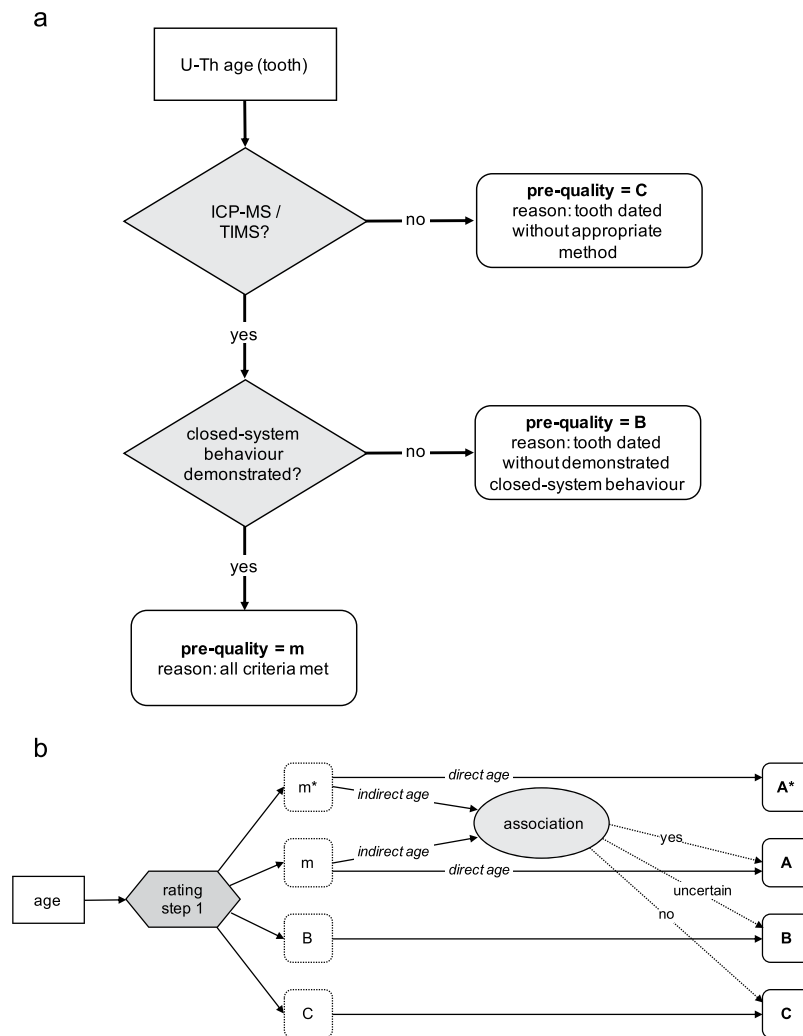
a

U-Th age (tooth)

ICP-MS / TIMS?

no

**pre-quality = C**
reason: tooth dated without appropriate method

yes

closed-system behaviour demonstrated?

no

**pre-quality = B**
reason: tooth dated without demonstrated closed-system behaviour

yes

**pre-quality = m**
reason: all criteria met

b

age

rating step 1

m*

*direct age*

**A***

*indirect age*

association

m

*indirect age*

*direct age*

yes

**A**

uncertain

no

B

**B**

C

**C**